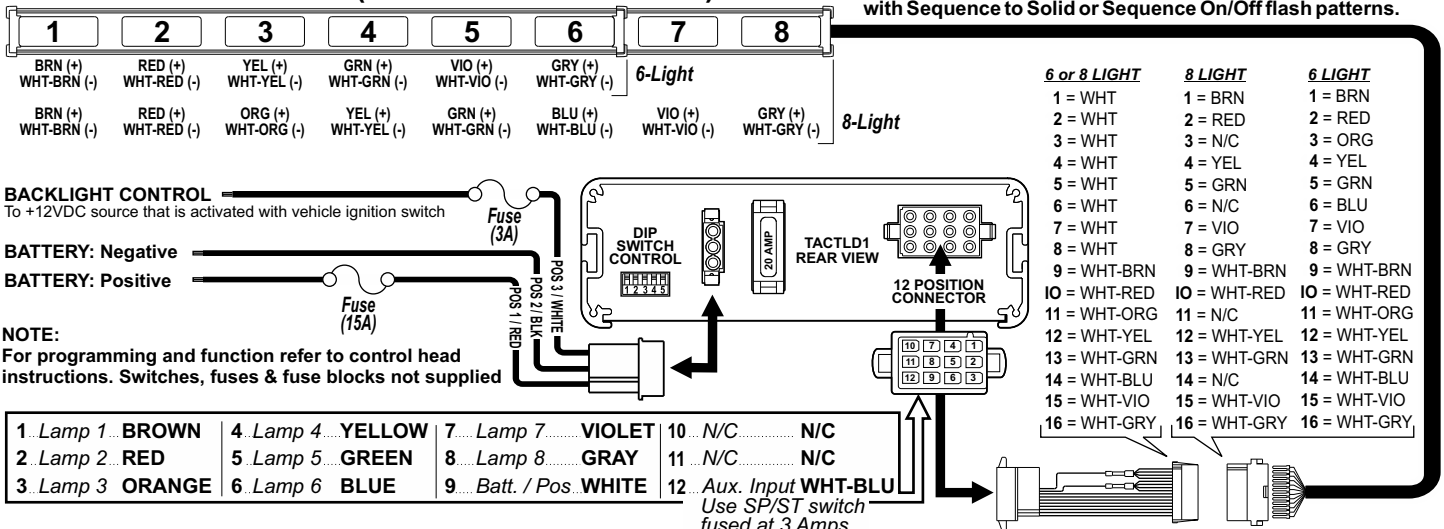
with Sequence to Solid or Sequence On/Off flash patterns.

| 1 | 2 | 3 | 4 | 5 | 6 | 7 | 8 |

BRN (+) WHT-BRN (-) RED (+) WHT-RED (-) YEL (+) WHT-YEL (-) GRN (+) WHT-GRN (-) VIO (+) WHT-VIO (-) GRY (+) WHT-GRY (-) 6-Light

BRN (+) WHT-BRN (-) RED (+) WHT-RED (-) ORG (+) WHT-ORG (-) YEL (+) WHT-YEL (-) GRN (+) WHT-GRN (-) BLU (+) WHT-BLU (-) VIO (+) WHT-VIO (-) GRY (+) WHT-GRY (-) 8-Light

| 6 or 8 LIGHT | 8 LIGHT | 6 LIGHT |
|---|---|---|
| 1 = WHT | 1 = BRN | 1 = BRN |
| 2 = WHT | 2 = RED | 2 = RED |
| 3 = WHT | 3 = N/C | 3 = ORG |
| 4 = WHT | 4 = YEL | 4 = YEL |
| 5 = WHT | 5 = GRN | 5 = GRN |
| 6 = WHT | 6 = N/C | 6 = BLU |
| 7 = WHT | 7 = VIO | 7 = VIO |
| 8 = WHT | 8 = GRY | 8 = GRY |
| 9 = WHT-BRN | 9 = WHT-BRN | 9 = WHT-BRN |
| IO = WHT-RED | IO = WHT-RED | IO = WHT-RED |
| 11 = WHT-ORG | 11 = N/C | 11 = WHT-ORG |
| 12 = WHT-YEL | 12 = WHT-YEL | 12 = WHT-YEL |
| 13 = WHT-GRN | 13 = WHT-GRN | 13 = WHT-GRN |
| 14 = WHT-BLU | 14 = N/C | 14 = WHT-BLU |
| 15 = WHT-VIO | 15 = WHT-VIO | 15 = WHT-VIO |
| 16 = WHT-GRY | 16 = WHT-GRY | 16 = WHT-GRY |

BACKLIGHT CONTROL
To +12VDC source that is activated with vehicle ignition switch
Fuse (3A)
BATTERY: Negative
BATTERY: Positive
Fuse (15A)
POS 3 / WHITE
POS 2 / BLK
POS 1 / RED
DIP SWITCH CONTROL
1 2 3 4 5
20 AMP
TACTLD1 REAR VIEW
12 POSITION CONNECTOR
10 7 4 1
11 8 5 2
12 9 6 3

NOTE:
For programming and function refer to control head instructions. Switches, fuses & fuse blocks not supplied

| 1 Lamp 1 BROWN | 4 Lamp 4 YELLOW | 7 Lamp 7 VIOLET | 10 N/C N/C |
|---|---|---|---|
| 2 Lamp 2 RED | 5 Lamp 5 GREEN | 8 Lamp 8 GRAY | 11 N/C N/C |
| 3 Lamp 3 ORANGE | 6 Lamp 6 BLUE | 9 Batt. / Pos. WHITE | 12 Aux. Input WHT-BLU |

Use SP/ST switch fused at 3 Amps